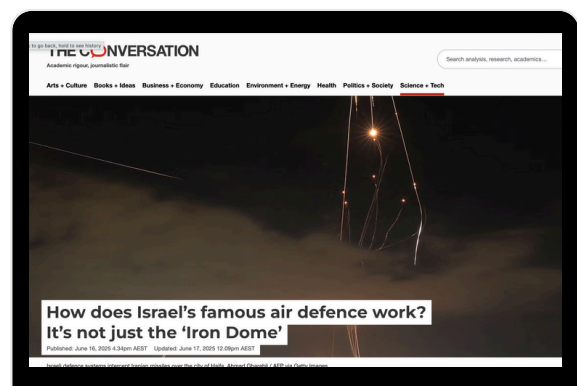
to go back, hold to see history

THE CONVERSATION

Academic rigour, journalistic flair

Search analysis, research, academics...

Arts + Culture Books + Ideas Business + Economy Education Environment + Energy Health Politics + Society Science + Tech

How does Israel's famous air defence work? It's not just the 'Iron Dome'

Published: June 16, 2025 4.34pm AEST Updated: June 17, 2025 12.08pm AEST

Israeli defence systems intercept Iranian missiles over the city of Haifa. Ahmad Gharabli / AFP via Getty Images